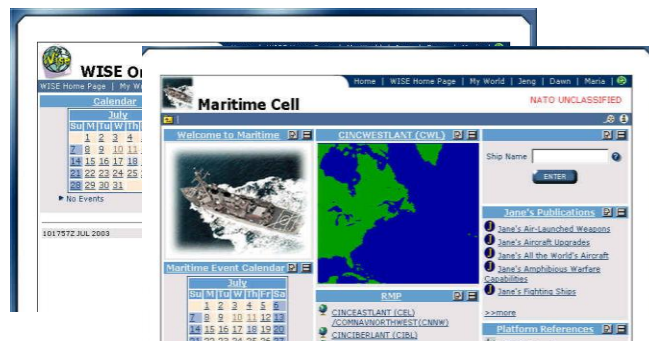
WISE Or
WISE Home Page | My W
Calendar
July
| Su | M | Tu | W | Th |
|---|---|---|---|---|
| | | 1 | 2 | 3 |
| 7 | 8 | 9 | 10 | 11 |
| 14 | 15 | 16 | 17 | 18 |
| 21 | 22 | 23 | 24 | 25 |
| 28 | 29 | 30 | 31 | |
No Events
101757Z JUL 2003

Home | WISE Home Page | My World | Jeng | Dawn | Maria
Maritime Cell
NATO UNCLASSIFIED
Welcome to Maritime
CINCWESTLANT (CWL)
Ship Name
ENTER
Jane's Publications
Jane's Air-Launched Weapons
Jane's Aircraft Upgrades
Jane's All the World's Aircraft
Jane's Amphibious Warfare Capabilities
Jane's Fighting Ships
>>more
Maritime Event Calendar
July
| Su | M | Tu | W | Th | Fr | Sa |
|---|---|---|---|---|---|---|
| | | 1 | 2 | 3 | 4 | 5 |
| 7 | 8 | 9 | 10 | 11 | 12 | 13 |
| 14 | 15 | 16 | 17 | 18 | 19 | 20 |
| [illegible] | | | | | | |
RMP
CINCEASTLANT (CEL) /COMNAVNORTHWEST(CNNW)
CINCIBERLANT (CIBL)
Platform References